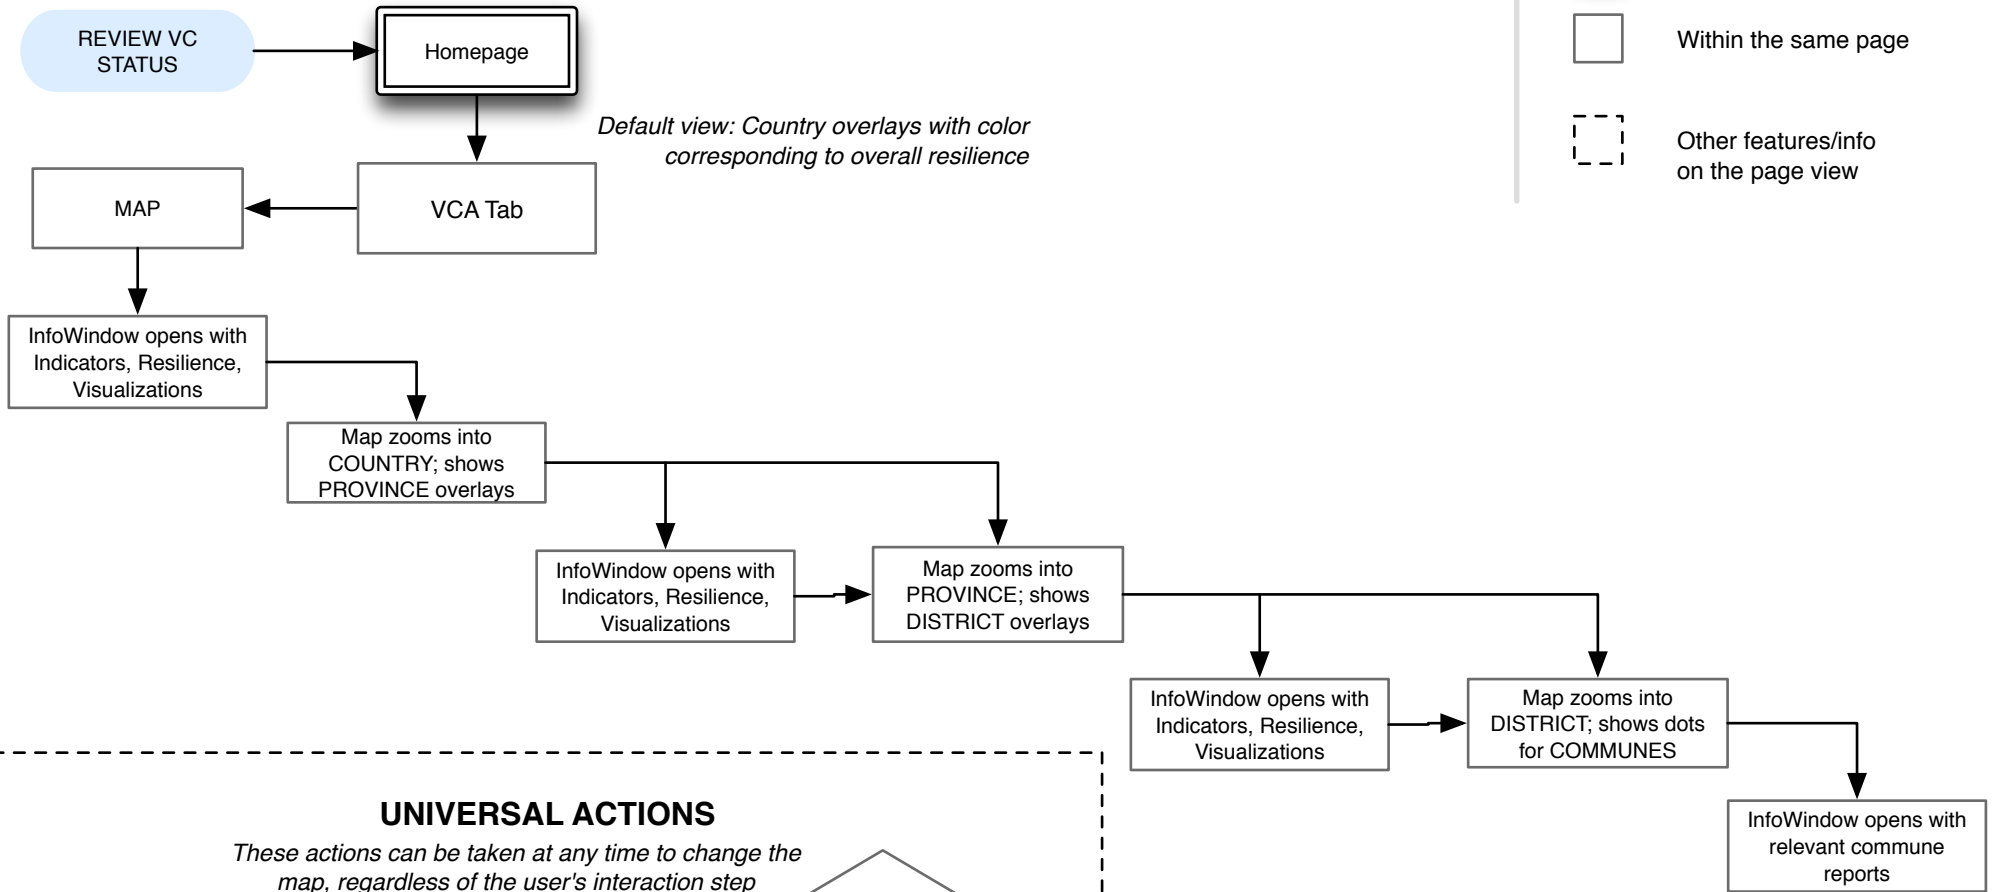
REVIEW VC STATUS

Homepage

Within the same page

Other features/info on the page view

Default view: Country overlays with color corresponding to overall resilience

MAP

VCA Tab

InfoWindow opens with Indicators, Resilience, Visualizations

Map zooms into COUNTRY; shows PROVINCE overlays

InfoWindow opens with Indicators, Resilience, Visualizations

Map zooms into PROVINCE; shows DISTRICT overlays

InfoWindow opens with Indicators, Resilience, Visualizations

Map zooms into DISTRICT; shows dots for COMMUNES

InfoWindow opens with relevant commune reports

UNIVERSAL ACTIONS

These actions can be taken at any time to change the map, regardless of the user's interaction step